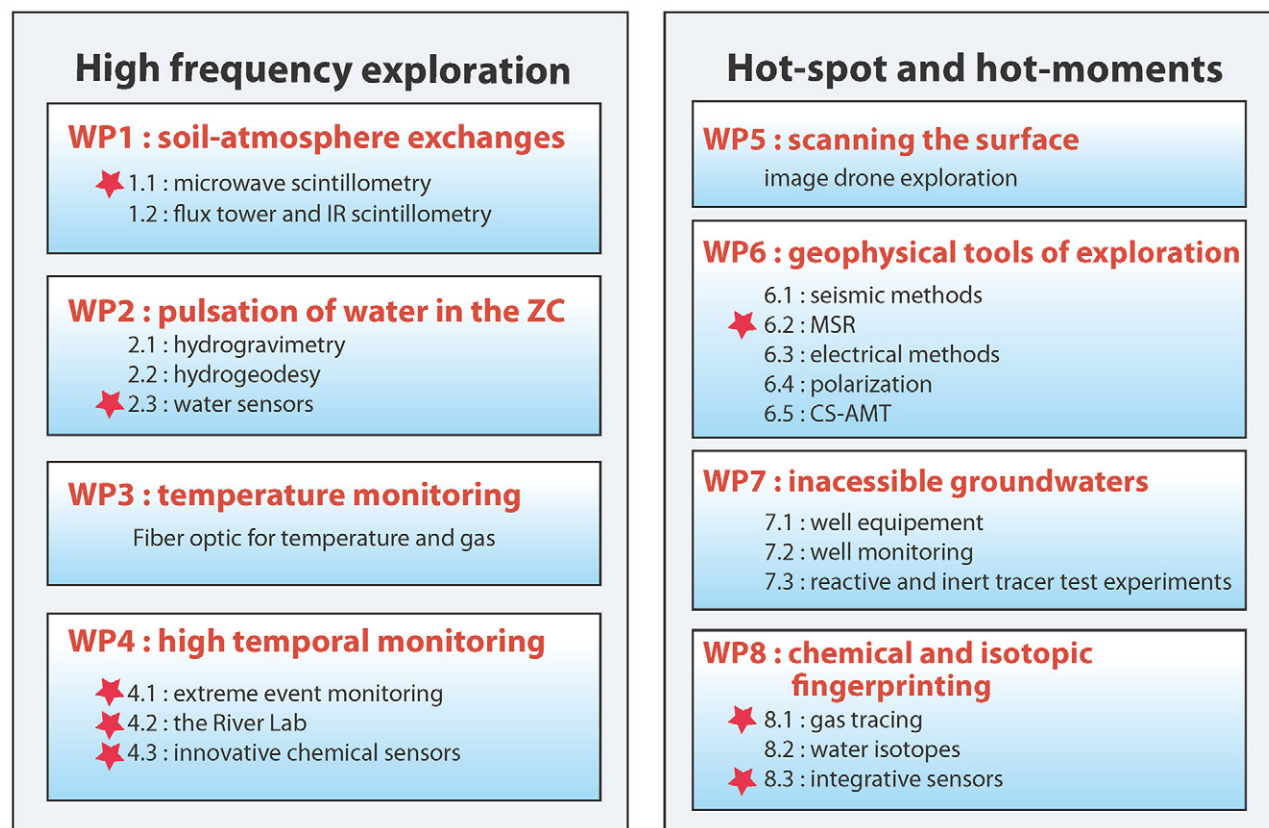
High frequency exploration

WP1 : soil-atmosphere exchanges

1.1 : microwave scintillometry
1.2 : flux tower and IR scintillometry

WP2 : pulsation of water in the ZC

2.1 : hydrogravimetry
2.2 : hydrogeodesy
2.3 : water sensors

WP3 : temperature monitoring

Fiber optic for temperature and gas

WP4 : high temporal monitoring

4.1 : extreme event monitoring
4.2 : the River Lab
4.3 : innovative chemical sensors

Hot-spot and hot-moments

WP5 : scanning the surface

image drone exploration

WP6 : geophysical tools of exploration

6.1 : seismic methods
6.2 : MSR
6.3 : electrical methods
6.4 : polarization
6.5 : CS-AMT

WP7 : inacessible groundwaters

7.1 : well equipement
7.2 : well monitoring
7.3 : reactive and inert tracer test experiments

WP8 : chemical and isotopic fingerprinting

8.1 : gas tracing
8.2 : water isotopes
8.3 : integrative sensors